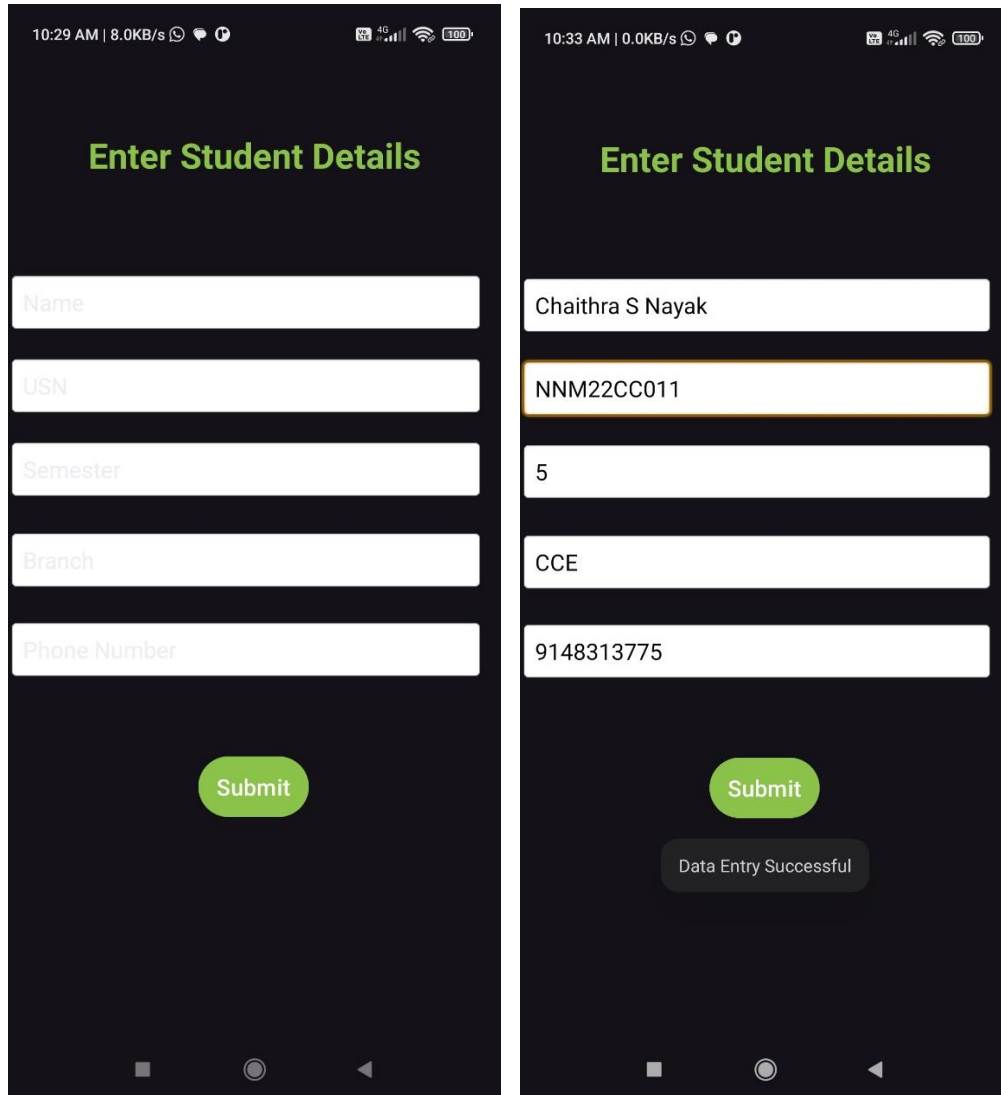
10:29 AM | 8.0KB/s

4G 100

Enter Student Details

Name

USN

Semester

Branch

Phone Number

Submit

10:33 AM | 0.0KB/s

4G 100

Enter Student Details

Chaithra S Nayak

NNM22CC011

5

CCE

9148313775

Submit

Data Entry Successful